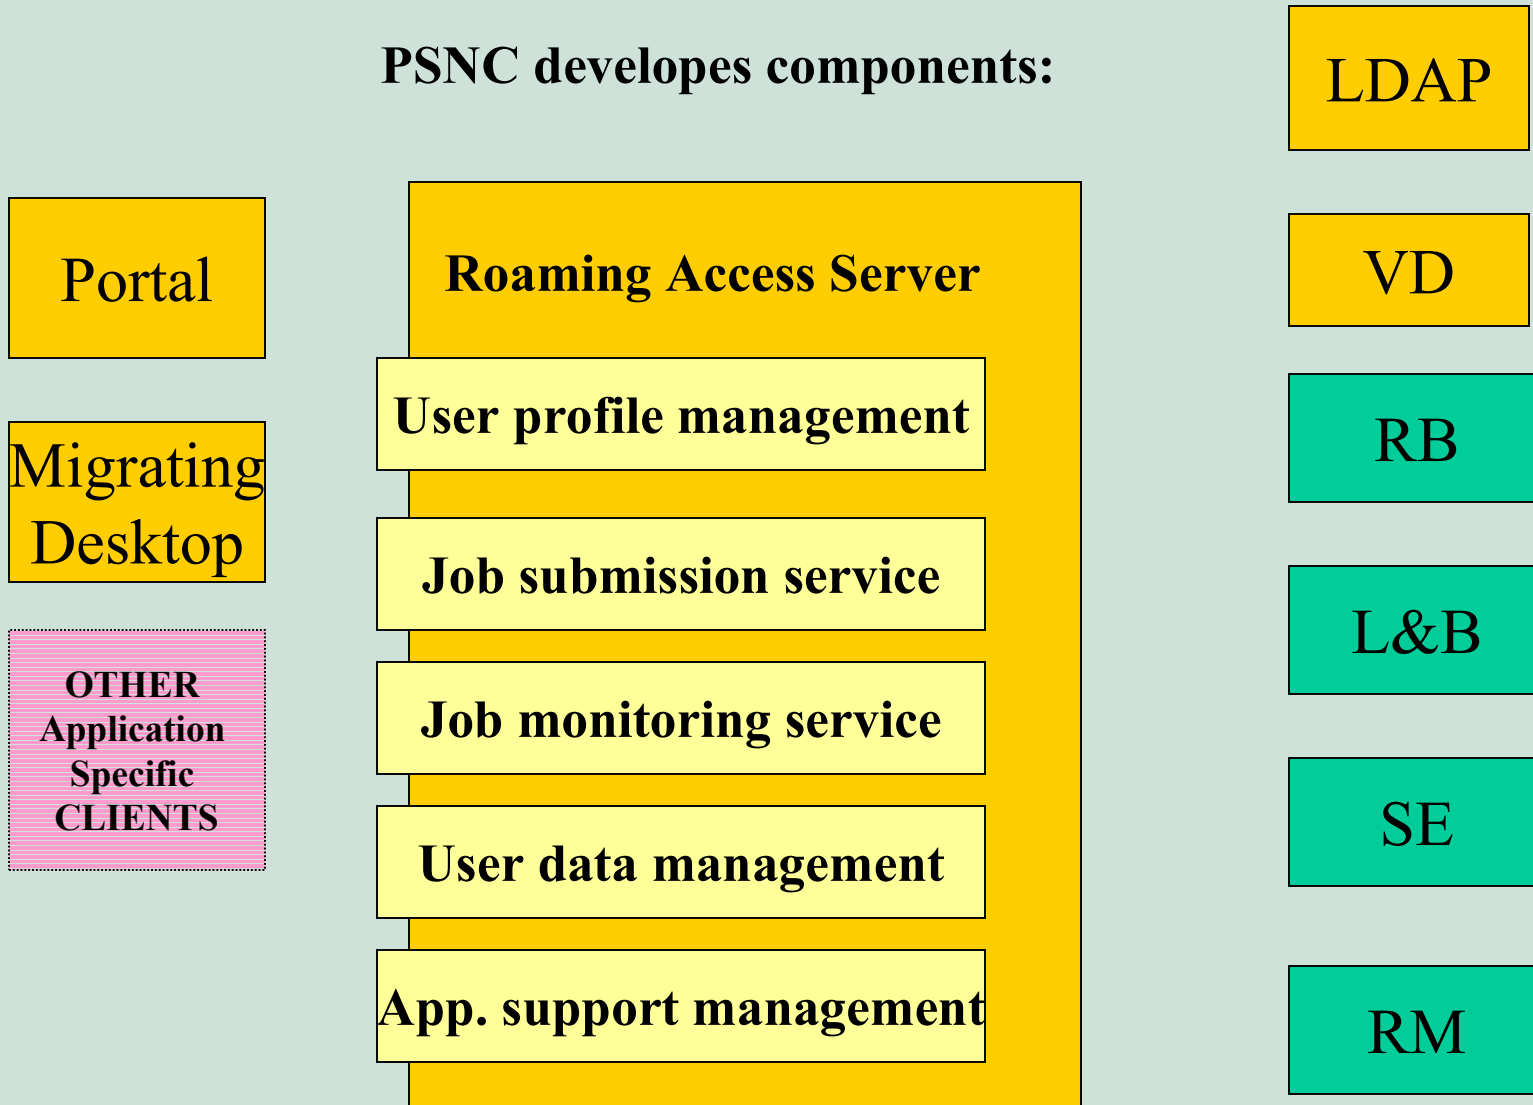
PSNC developes components:

Portal

Migrating Desktop

OTHER Application Specific CLIENTS

Roaming Access Server

User profile management

Job submission service

Job monitoring service

User data management

App. support management

LDAP

VD

RB

L&B

SE

RM